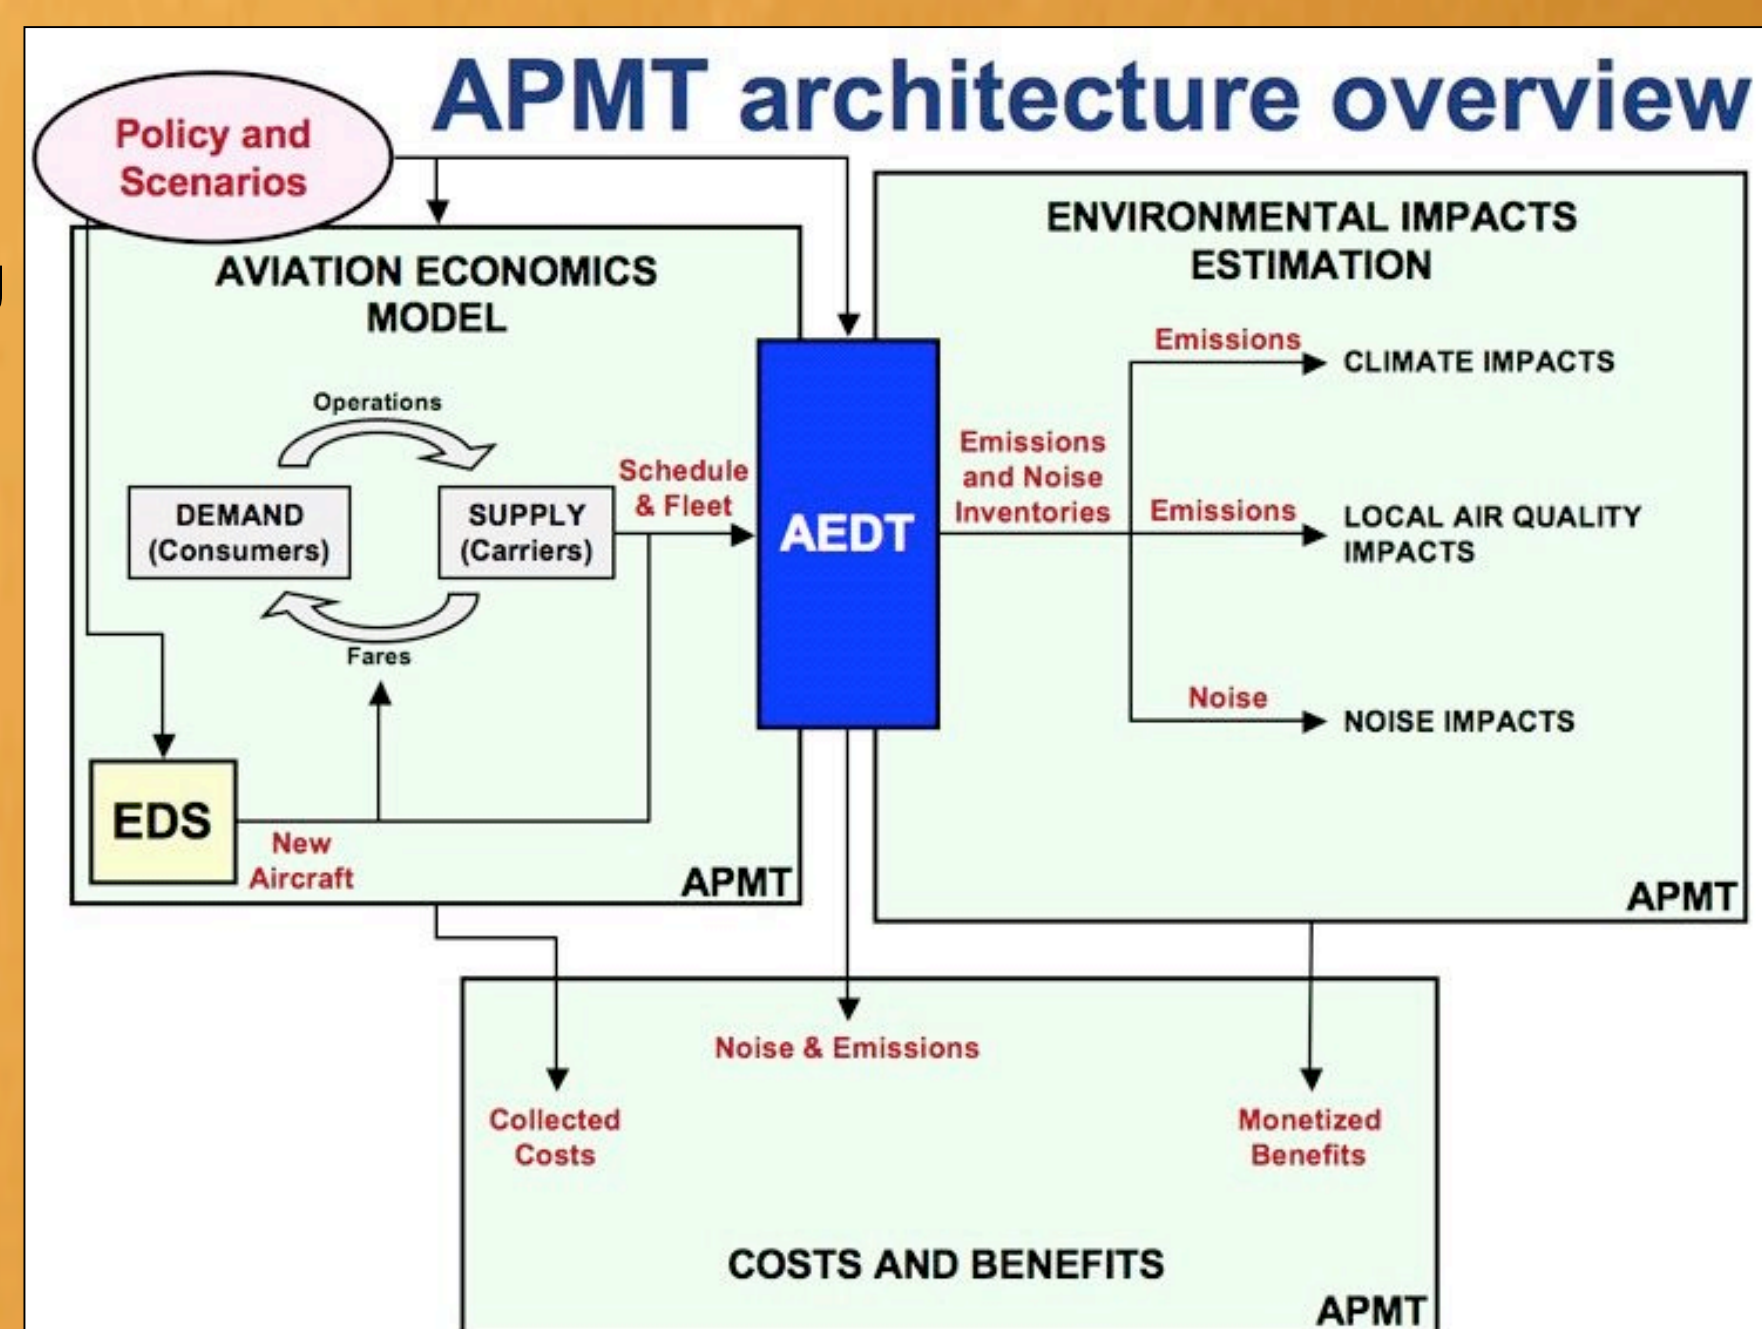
APMT architecture overview

Policy and Scenarios

AVIATION ECONOMICS MODEL

Operations

DEMAND (Consumers)

SUPPLY (Carriers)

Fares

Schedule & Fleet

EDS

New Aircraft

APMT

AEDT

ENVIRONMENTAL IMPACTS ESTIMATION

Emissions and Noise Inventories

Emissions

CLIMATE IMPACTS

Emissions

LOCAL AIR QUALITY IMPACTS

Noise

NOISE IMPACTS

APMT

Noise & Emissions

Collected Costs

Monetized Benefits

COSTS AND BENEFITS

APMT